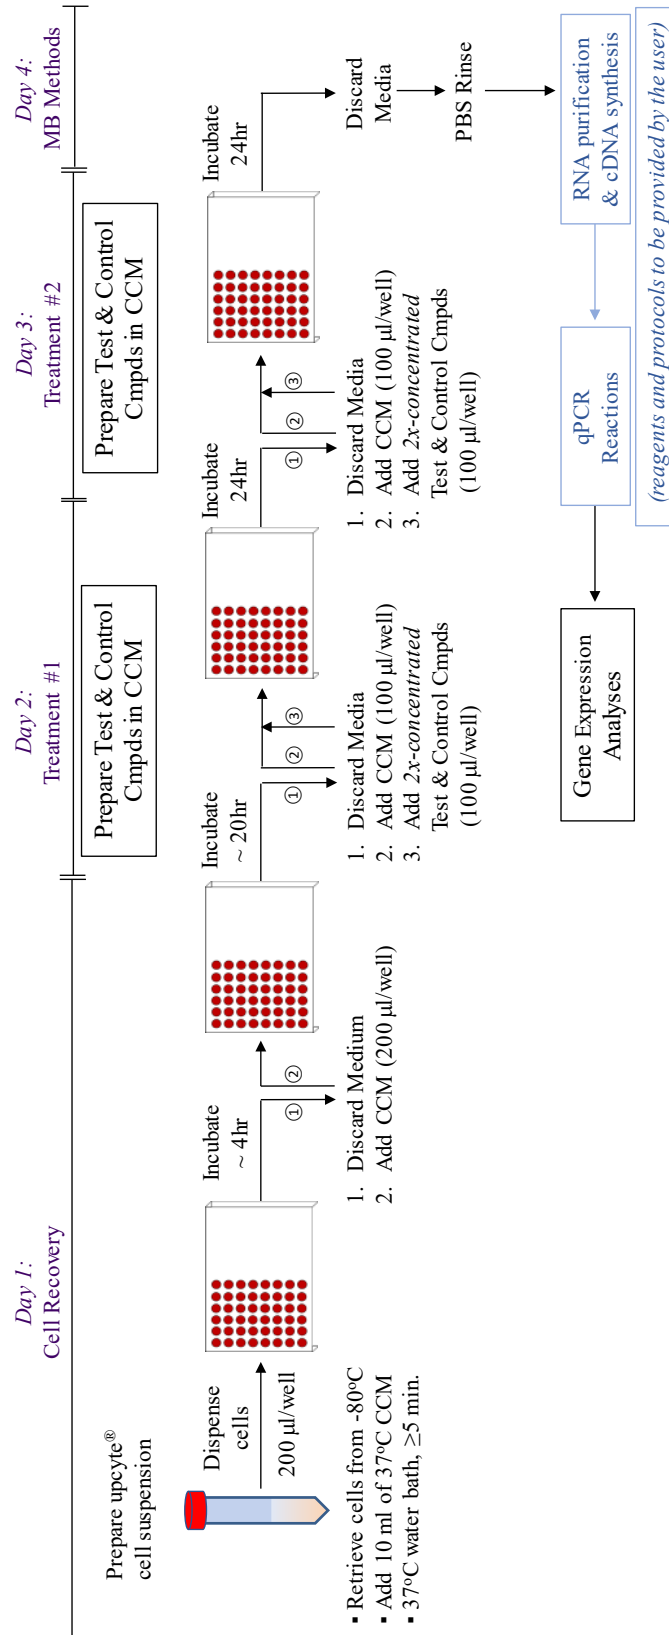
Day 1: Cell Recovery

Day 2: Treatment #1

Day 3: Treatment #2

Day 4: MB Methods

Prepare upcyte® cell suspension

- Retrieve cells from -80ºC
- Add 10 ml of 37ºC CCM
- 37ºC water bath, ≥5 min.

Dispense cells

200 µl/well

Incubate ~ 4hr

① ②

1. Discard Medium
2. Add CCM (200 µl/well)

Incubate ~ 20hr

Prepare Test & Control Cmpds in CCM

① ② ③

1. Discard Media
2. Add CCM (100 µl/well)
3. Add 2x-concentrated Test & Control Cmpds (100 µl/well)

Incubate 24hr

Prepare Test & Control Cmpds in CCM

① ② ③

1. Discard Media
2. Add CCM (100 µl/well)
3. Add 2x-concentrated Test & Control Cmpds (100 µl/well)

Incubate 24hr

Discard Media

PBS Rinse

RNA purification & cDNA synthesis

qPCR Reactions

(reagents and protocols to be provided by the user)

Gene Expression Analyses